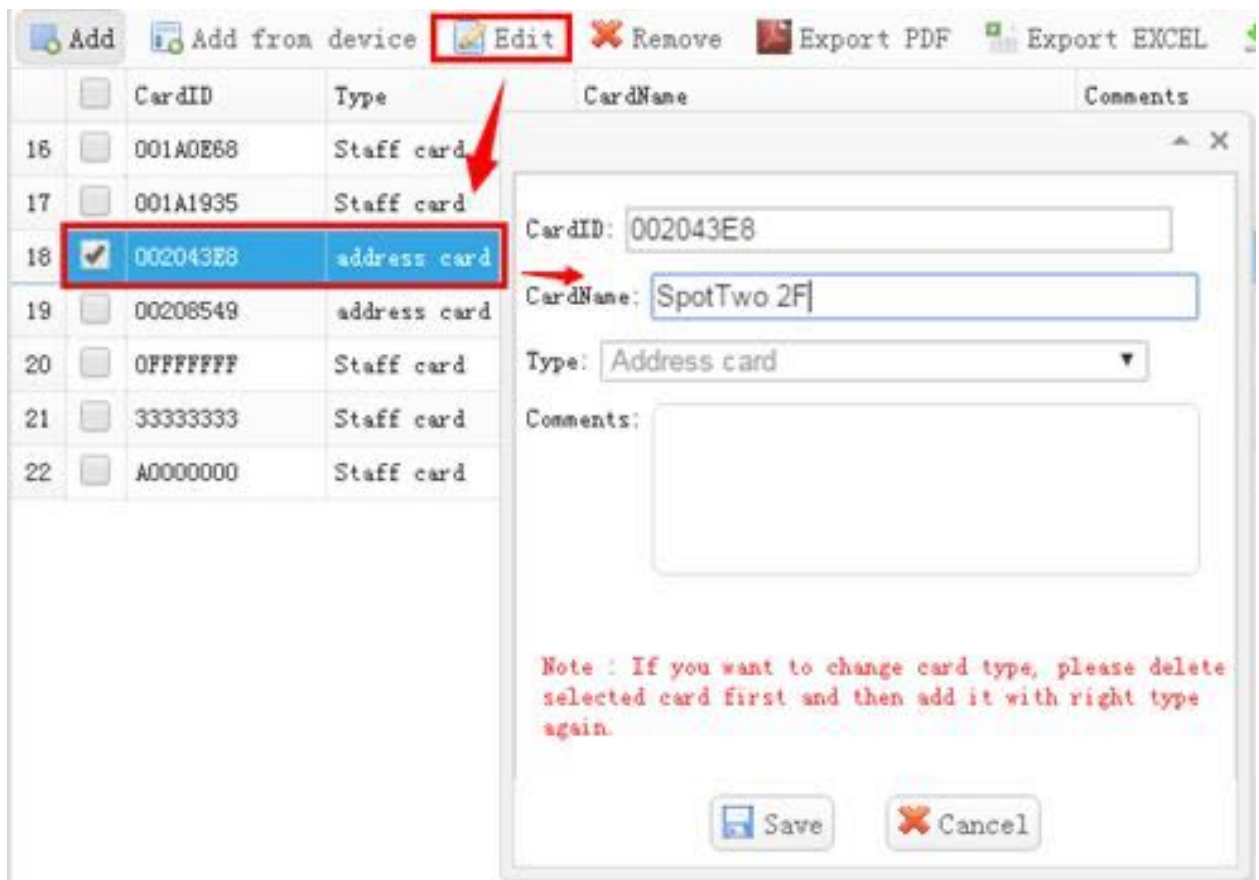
Add Add from device Edit Remove Export PDF Export EXCEL

| | | CardID | Type | CardName | Comments |
|---|---|---|---|---|---|
| 16 | | 001A0E68 | Staff card | | |
| 17 | | 001A1935 | Staff card | | |
| 18 | ✔ | 002043E8 | address card | | |
| 19 | | 00208549 | address card | | |
| 20 | | 0FFFFFFF | Staff card | | |
| 21 | | 33333333 | Staff card | | |
| 22 | | A0000000 | Staff card | | |

CardID: 002043E8

CardName: SpotTwo 2F

Type: Address card

Comments:

Note : If you want to change card type, please delete selected card first and then add it with right type again.

Save Cancel